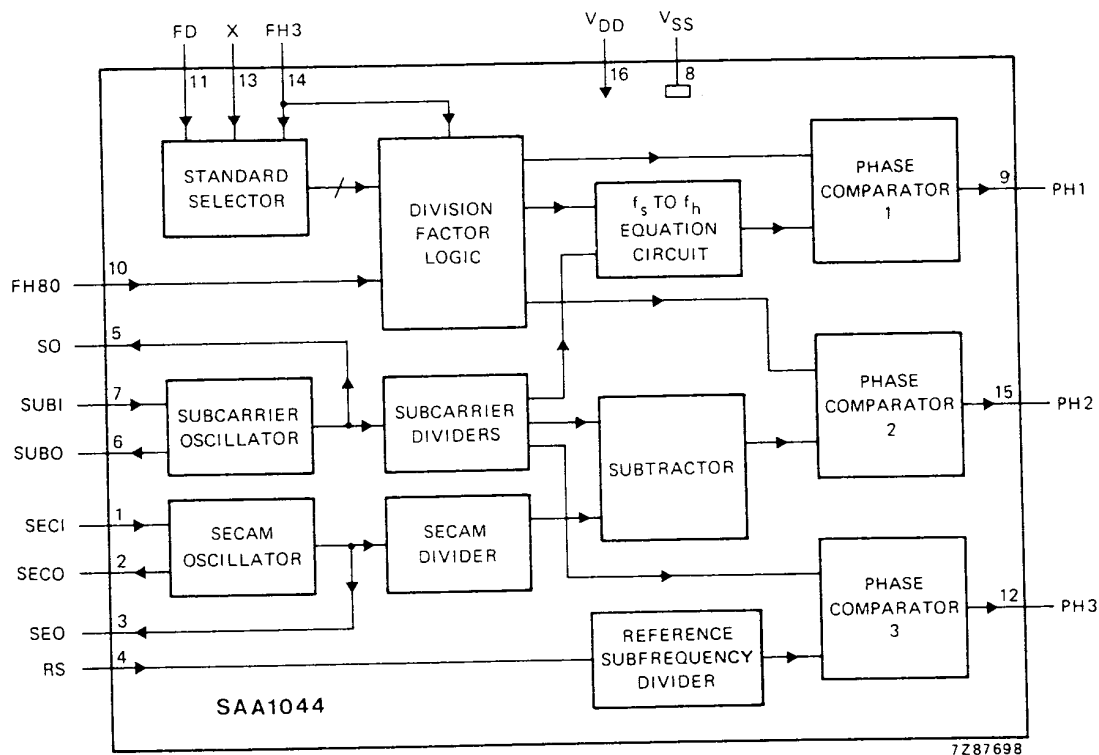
FD X FH3
11 13 14
$V_{DD}$ $V_{SS}$
16 8

STANDARD SELECTOR

DIVISION FACTOR LOGIC

$f_s$ TO $f_h$ EQUATION CIRCUIT

PHASE COMPARATOR 1

9 PH1

FH80 10

SO 5

SUBI 7

SUBO 6

SUBCARRIER OSCILLATOR

SUBCARRIER DIVIDERS

SUBTRACTOR

PHASE COMPARATOR 2

15 PH2

SECI 1

SECO 2

SECAM OSCILLATOR

SECAM DIVIDER

PHASE COMPARATOR 3

12 PH3

SEO 3

RS 4

REFERENCE SUBFREQUENCY DIVIDER

SAA1044

7Z87698